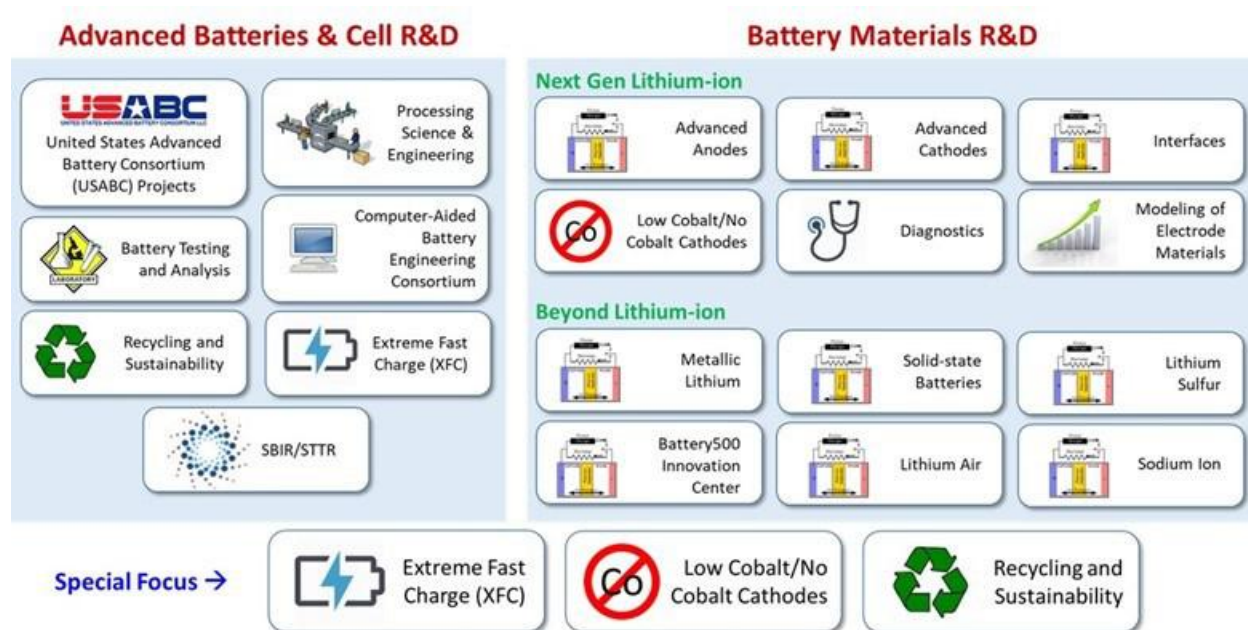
Advanced Batteries & Cell R&D

USABC
UNITED STATES ADVANCED BATTERY CONSORTIUM LLC
United States Advanced Battery Consortium (USABC) Projects

Processing Science & Engineering

LABORATORY
Battery Testing and Analysis

Computer-Aided Battery Engineering Consortium

Recycling and Sustainability

Extreme Fast Charge (XFC)

SBIR/STTR

Battery Materials R&D

Next Gen Lithium-ion

Advanced Anodes

Advanced Cathodes

Interfaces

Co
Low Cobalt/No Cobalt Cathodes

Diagnostics

Modeling of Electrode Materials

Beyond Lithium-ion

Metallic Lithium

Solid-state Batteries

Lithium Sulfur

Battery500 Innovation Center

Lithium Air

Sodium Ion

Special Focus →

Extreme Fast Charge (XFC)

Co
Low Cobalt/No Cobalt Cathodes

Recycling and Sustainability